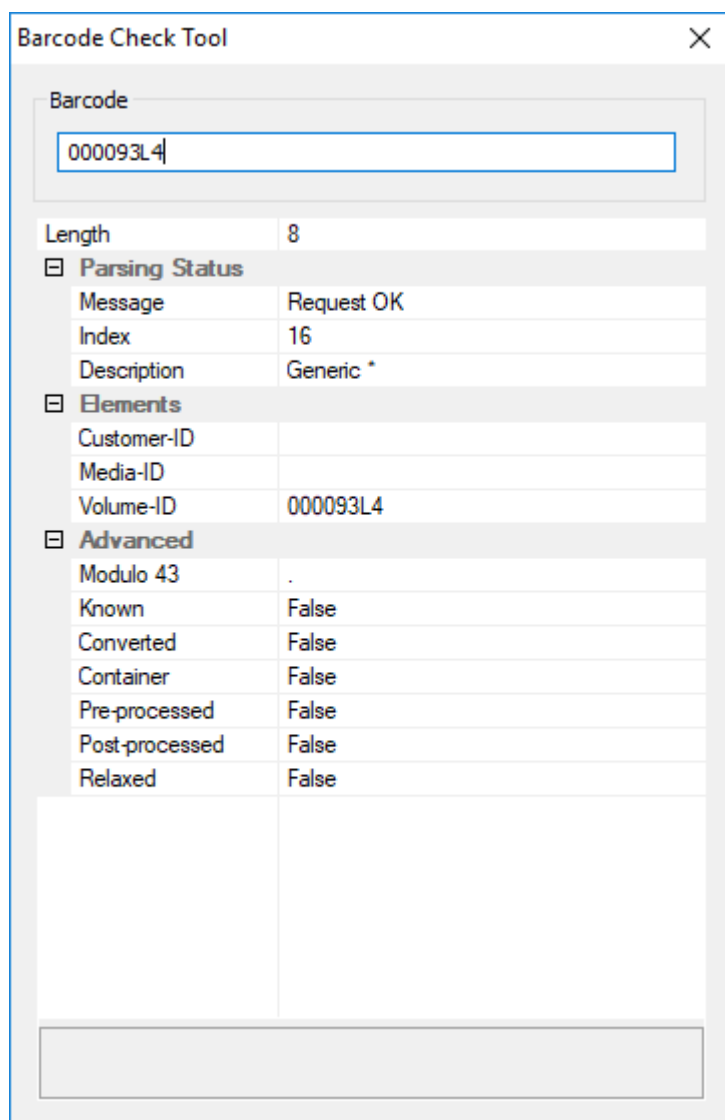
Barcode Check Tool

Barcode

000093L4

| | |
|---|---|
| Length | 8 |
| ⊟ Parsing Status | |
| Message | Request OK |
| Index | 16 |
| Description | Generic * |
| ⊟ Elements | |
| Customer-ID | |
| Media-ID | |
| Volume-ID | 000093L4 |
| ⊟ Advanced | |
| Modulo 43 | . |
| Known | False |
| Converted | False |
| Container | False |
| Pre-processed | False |
| Post-processed | False |
| Relaxed | False |